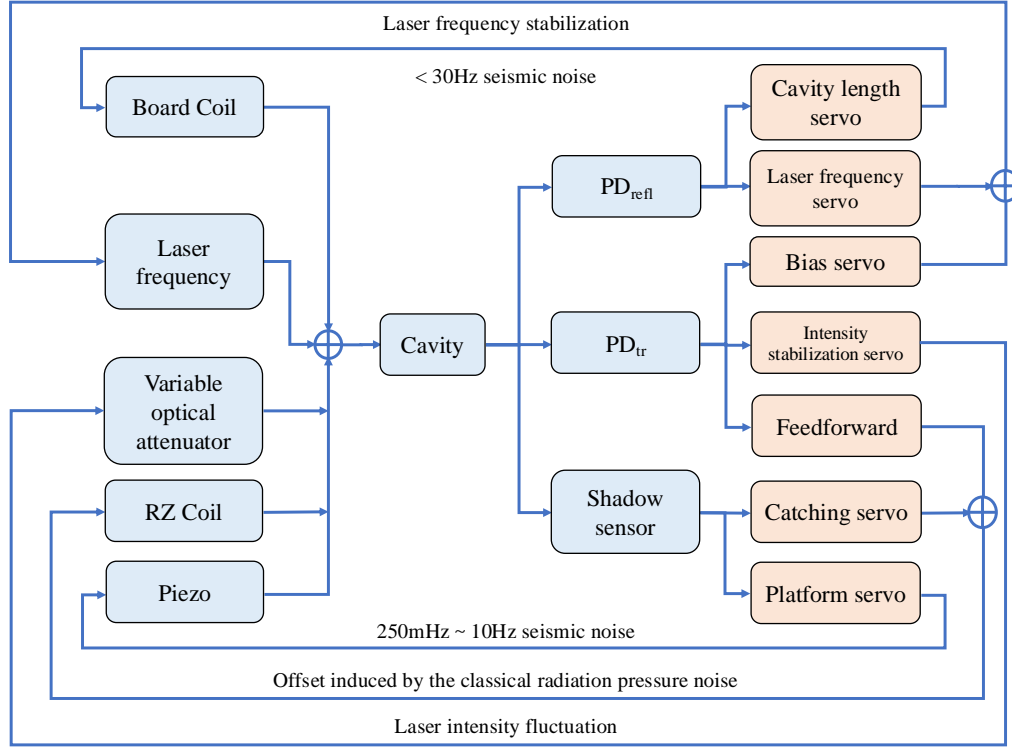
Laser frequency stabilization

< 30Hz seismic noise

Board Coil

Laser frequency

Variable optical attenuator

RZ Coil

Piezo

Cavity

PD$_{refl}$

PD$_{tr}$

Shadow sensor

Cavity length servo

Laser frequency servo

Bias servo

Intensity stabilization servo

Feedforward

Catching servo

Platform servo

250mHz ~ 10Hz seismic noise

Offset induced by the classical radiation pressure noise

Laser intensity fluctuation